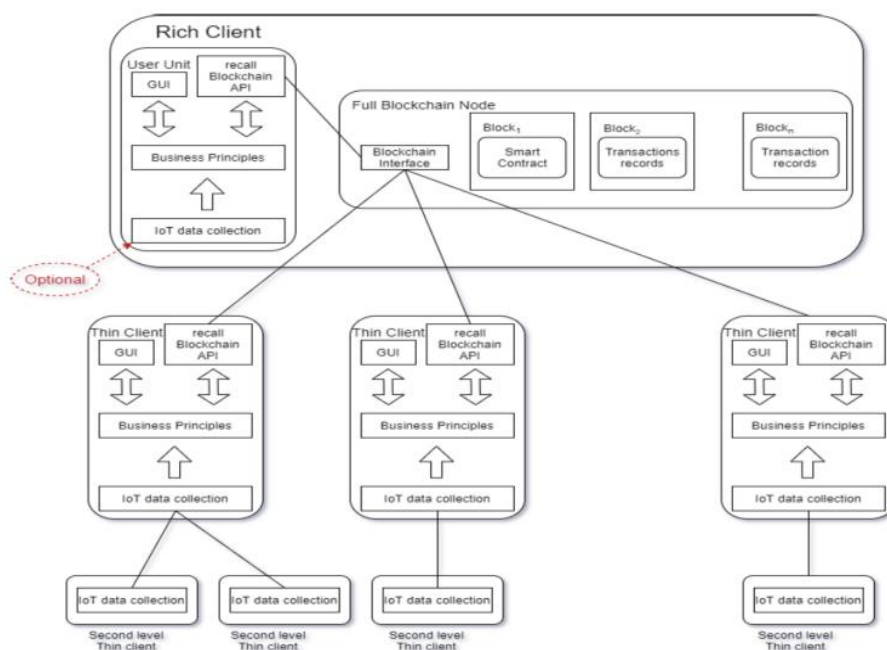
Rich Client

User Unit

GUI

recall Blockchain API

Business Principles

IoT data collection

Optional

Full Blockchain Node

Blockchain Interface

Block$_1$

Smart Contract

Block$_2$

Transactions records

Block$_n$

Transaction records

Thin Client

GUI

recall Blockchain API

Business Principles

IoT data collection

Thin Client

GUI

recall Blockchain API

Business Principles

IoT data collection

Thin Client

GUI

recall Blockchain API

Business Principles

IoT data collection

IoT data collection

Second level Thin client

IoT data collection

Second level Thin client

IoT data collection

Second level Thin client

IoT data collection

Second level Thin client